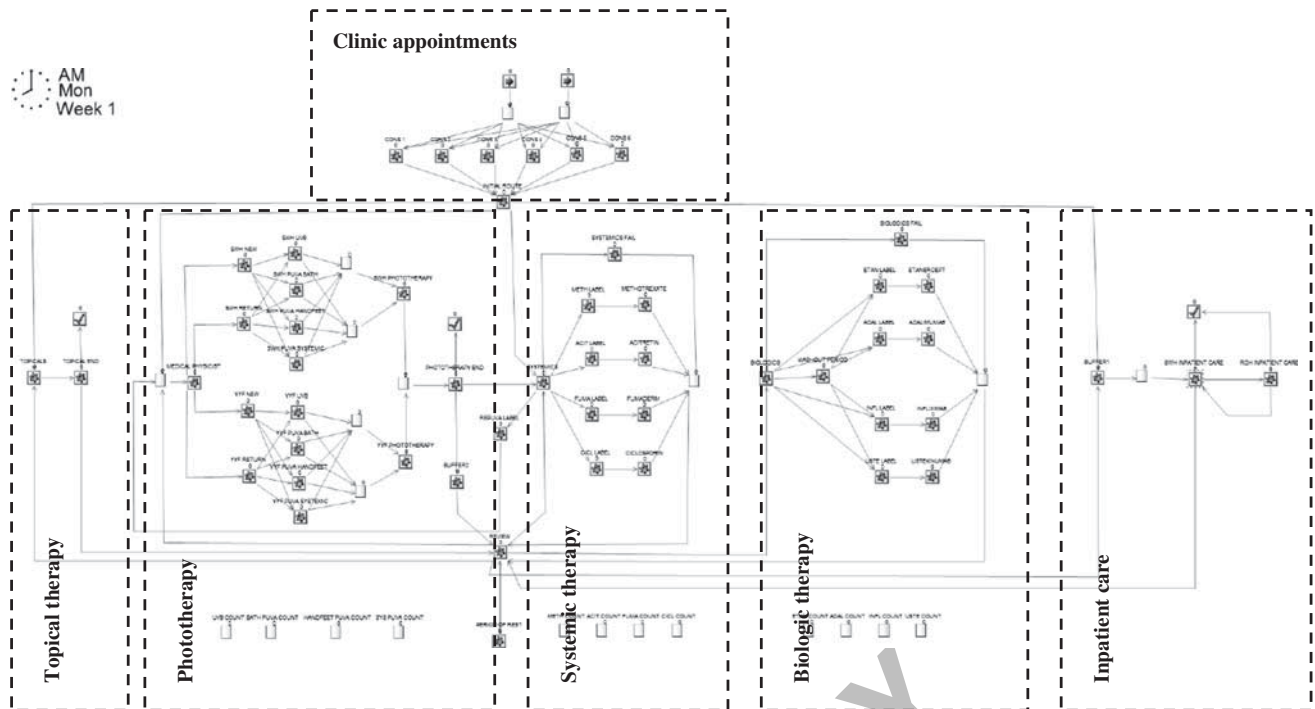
Clinic appointments

AM
Mon
Week 1

CONS 1
CONS 2
CONS 3
CONS 4
CONS 5
CONS 6
INITIAL ROUTE

Topical therapy

TOPICALS
TOPICAL END

Phototherapy

MEDICAL PHYSICIST
SWH NEW
SWH UVB
SWH PUVA BATH
SWH RETURN
SWH PUVA HANDFEET
SWH PUVA SYSTEMIC
SWH PHOTOTHERAPY
YVP NEW
YVP UVB
YVP PUVA BATH
YVP RETURN
YVP PUVA HANDFEET
YVP PUVA SYSTEMIC
YVP PHOTOTHERAPY
PHOTOTHERAPY END
BUFFER2

UVB COUNT
BATH PUVA COUNT
HANDFEET PUVA COUNT
SYS PUVA COUNT

REVIEW
ARRIVAL OF REST

Systemic therapy

SYSTEMICS FAIL
SYSTEMICS
METH LABEL
METHOTREXATE
ACIT LABEL
ACITRETIN
FUMA LABEL
FUMADERM
CICL LABEL
CICLOSPORIN
REGULA LABEL

METH COUNT
ACIT COUNT
FUMA COUNT
CICL COUNT

Biologic therapy

BIOLOGICS FAIL
BIOLOGICS
WASHOUT PERIOD
ETAN LABEL
ETANERCEPT
ADAL LABEL
ADALIMUMAB
INFL LABEL
INFLIXIMAB
USTE LABEL
USTEKINUMAB

ETAN COUNT
ADAL COUNT
INFL COUNT
USTE COUNT

Inpatient care

BUFFER1
SWH INPATIENT CARE
RCH INPATIENT CARE